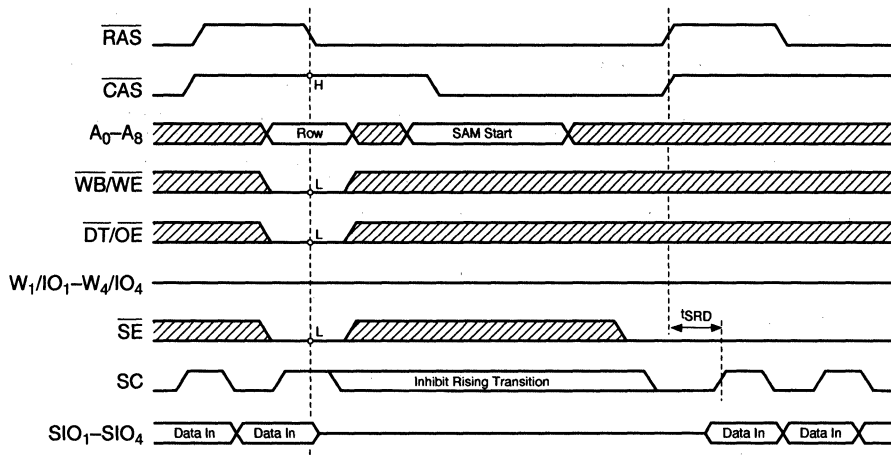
$\overline{RAS}$
$\overline{CAS}$
H
$A_0$–$A_8$
Row
SAM Start
$\overline{WB}/\overline{WE}$
L
$\overline{DT}/\overline{OE}$
L
$W_1/IO_1$–$W_4/IO_4$
$\overline{SE}$
L
$t_{SRD}$
SC
Inhibit Rising Transition
$SIO_1$–$SIO_4$
Data In
Data In
Data In
Data In